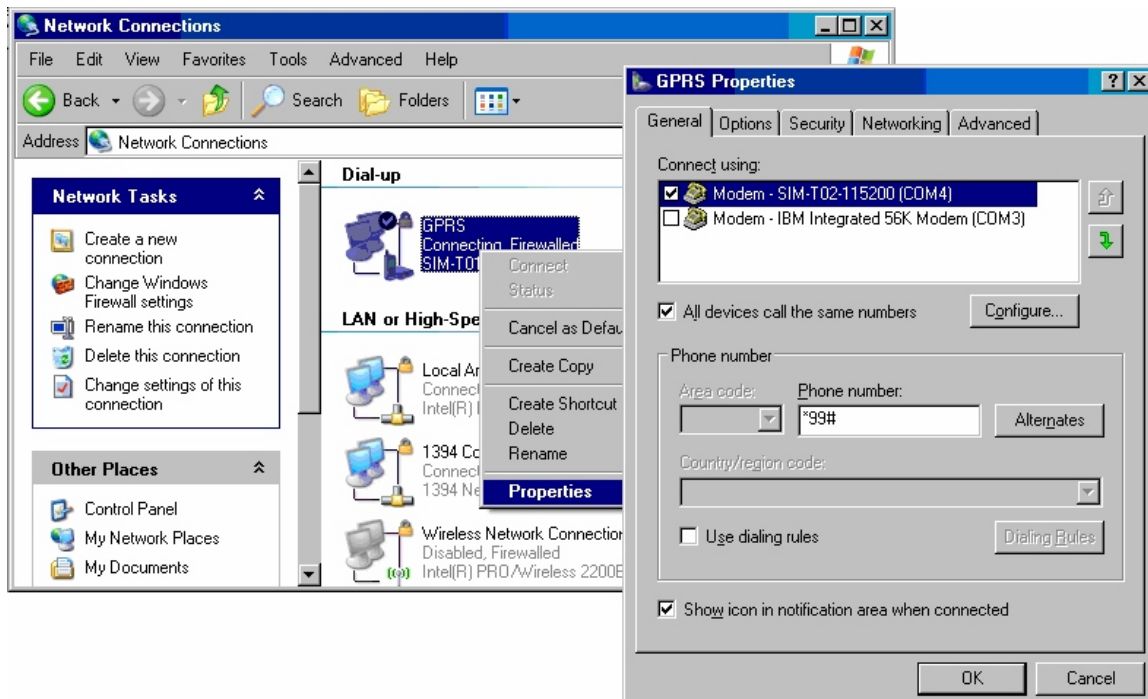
Network Connections

File Edit View Favorites Tools Advanced Help

Back Search Folders

Address Network Connections

Network Tasks

Create a new connection
Change Windows Firewall settings
Rename this connection
Delete this connection
Change settings of this connection

Other Places

Control Panel
My Network Places
My Documents

Dial-up

GPRS
Connecting, Firewalled
SIM-T01

LAN or High-Spe

Local Ar
Connect
Intel(R) I

1394 Co
Connect
1394 Ne

Wireless Network Connection
Disabled, Firewalled
Intel(R) PRO/Wireless 2200E

Connect
Status
Cancel as Defau
Create Copy
Create Shortcut
Delete
Rename
Properties

GPRS Properties

General Options Security Networking Advanced

Connect using:

Modem - SIM-T02-115200 (COM4)
Modem - IBM Integrated 56K Modem (COM3)

All devices call the same numbers

Configure...

Phone number

Area code:

Phone number:

*99#

Alternates

Country/region code:

Use dialing rules

Dialing Rules

Show icon in notification area when connected

OK

Cancel